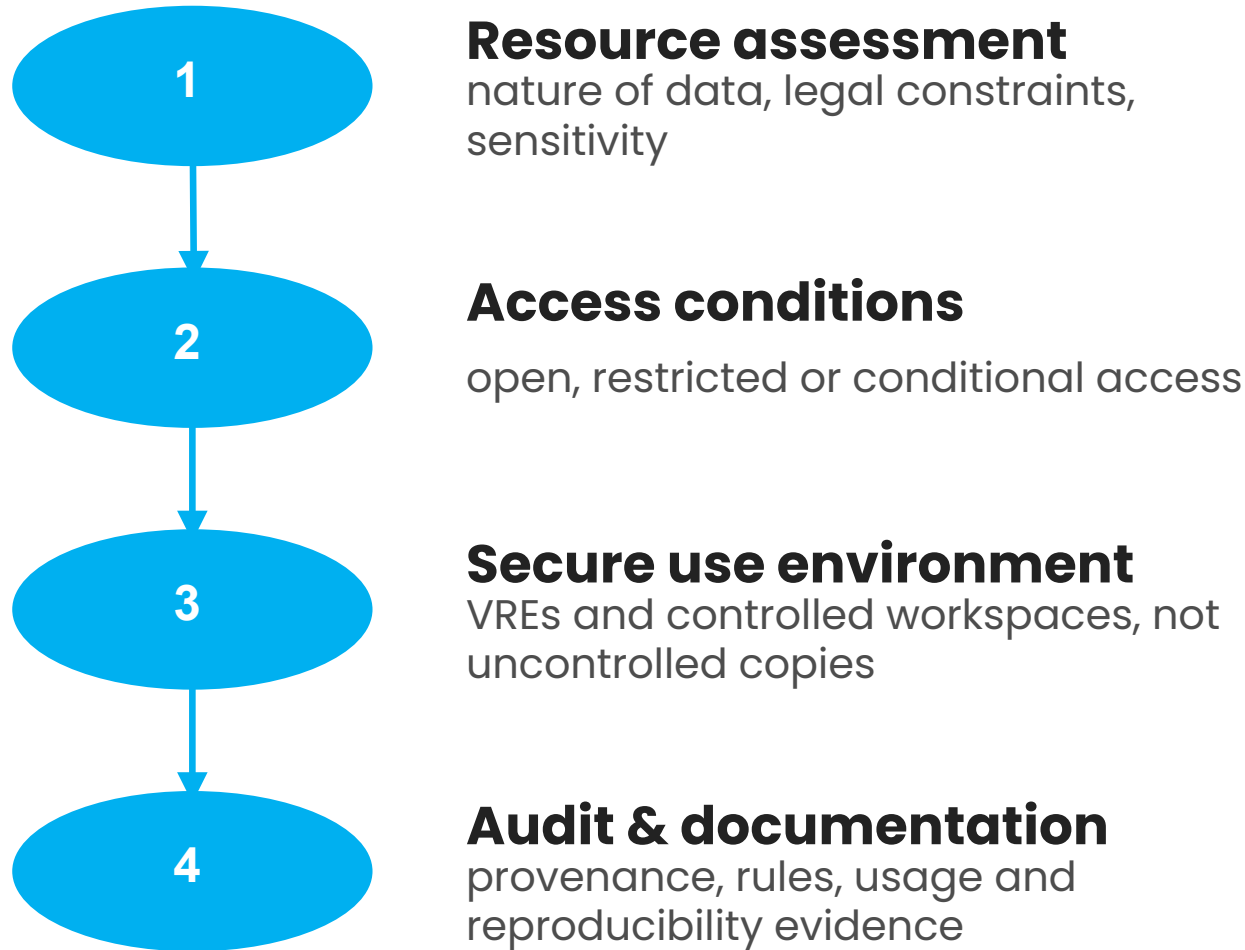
1

Resource assessment
nature of data, legal constraints, sensitivity

2

Access conditions

open, restricted or conditional access

3

Secure use environment
VREs and controlled workspaces, not uncontrolled copies

4

Audit & documentation
provenance, rules, usage and reproducibility evidence